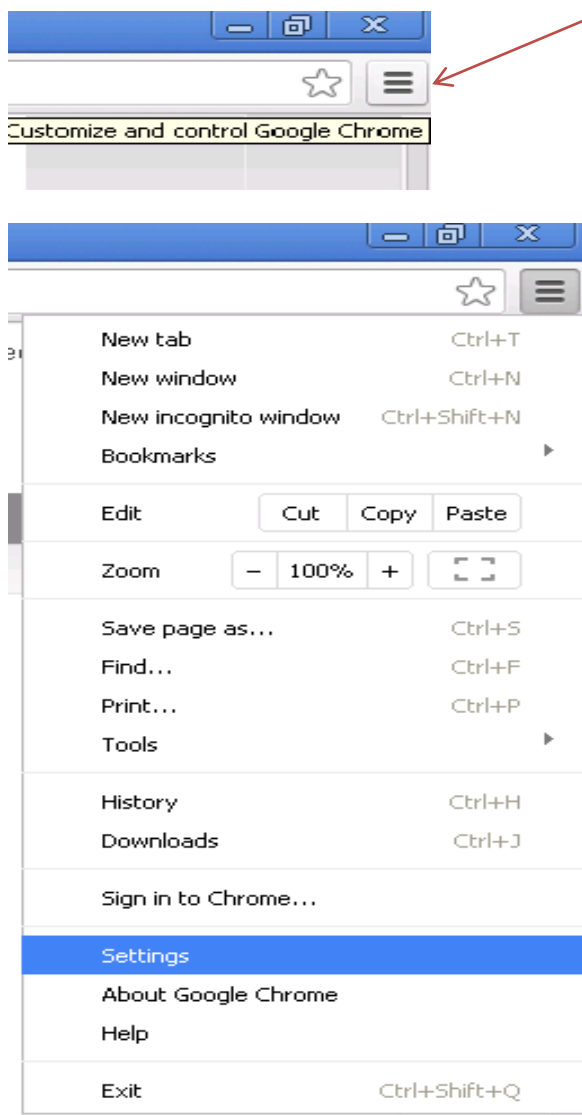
Customize and control Google Chrome

New tab Ctrl+T
New window Ctrl+N
New incognito window Ctrl+Shift+N
Bookmarks

Edit Cut Copy Paste

Zoom – 100% +

Save page as... Ctrl+S
Find... Ctrl+F
Print... Ctrl+P
Tools

History Ctrl+H
Downloads Ctrl+J

Sign in to Chrome...

Settings
About Google Chrome
Help

Exit Ctrl+Shift+Q